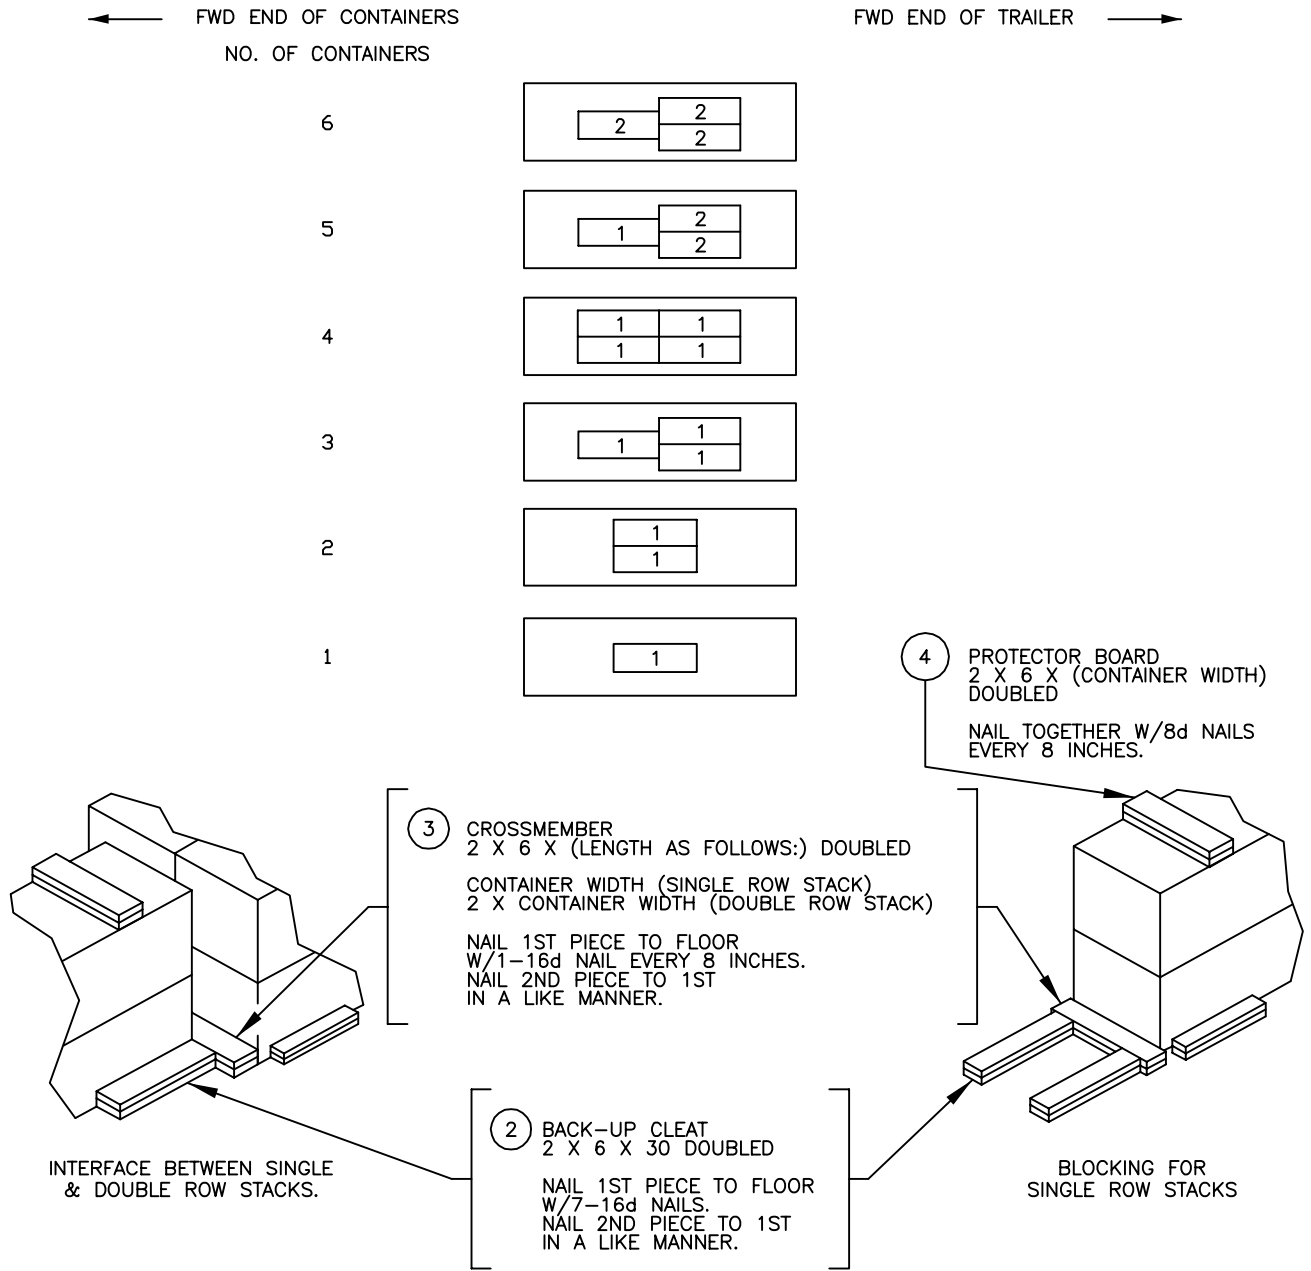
FWD END OF CONTAINERS

FWD END OF TRAILER

NO. OF CONTAINERS

6

2 2 2

5

1 2 2

4

1 1 1 1

3

1 1 1

2

1 1

1

1

4 PROTECTOR BOARD 2 X 6 X (CONTAINER WIDTH) DOUBLED

NAIL TOGETHER W/8d NAILS EVERY 8 INCHES.

3 CROSSMEMBER 2 X 6 X (LENGTH AS FOLLOWS:) DOUBLED

CONTAINER WIDTH (SINGLE ROW STACK) 2 X CONTAINER WIDTH (DOUBLE ROW STACK)

NAIL 1ST PIECE TO FLOOR W/1–16d NAIL EVERY 8 INCHES. NAIL 2ND PIECE TO 1ST IN A LIKE MANNER.

2 BACK–UP CLEAT 2 X 6 X 30 DOUBLED

NAIL 1ST PIECE TO FLOOR W/7–16d NAILS. NAIL 2ND PIECE TO 1ST IN A LIKE MANNER.

INTERFACE BETWEEN SINGLE & DOUBLE ROW STACKS.

BLOCKING FOR SINGLE ROW STACKS